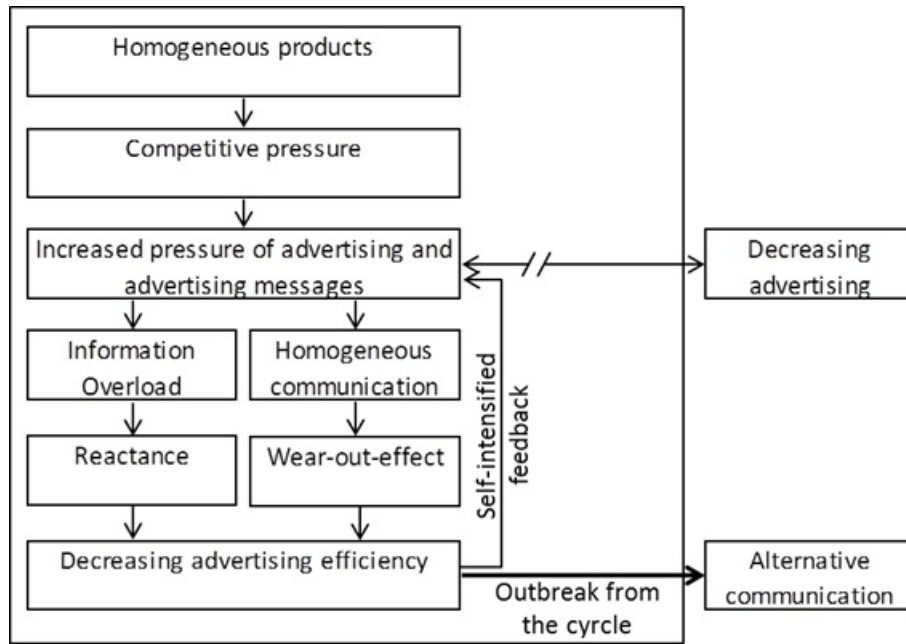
Homogeneous products

Competitive pressure

Increased pressure of advertising and advertising messages

Decreasing advertising

Information Overload

Homogeneous communication

Self-intensified feedback

Reactance

Wear-out-effect

Decreasing advertising efficiency

Outbreak from the cyrcle

Alternative communication